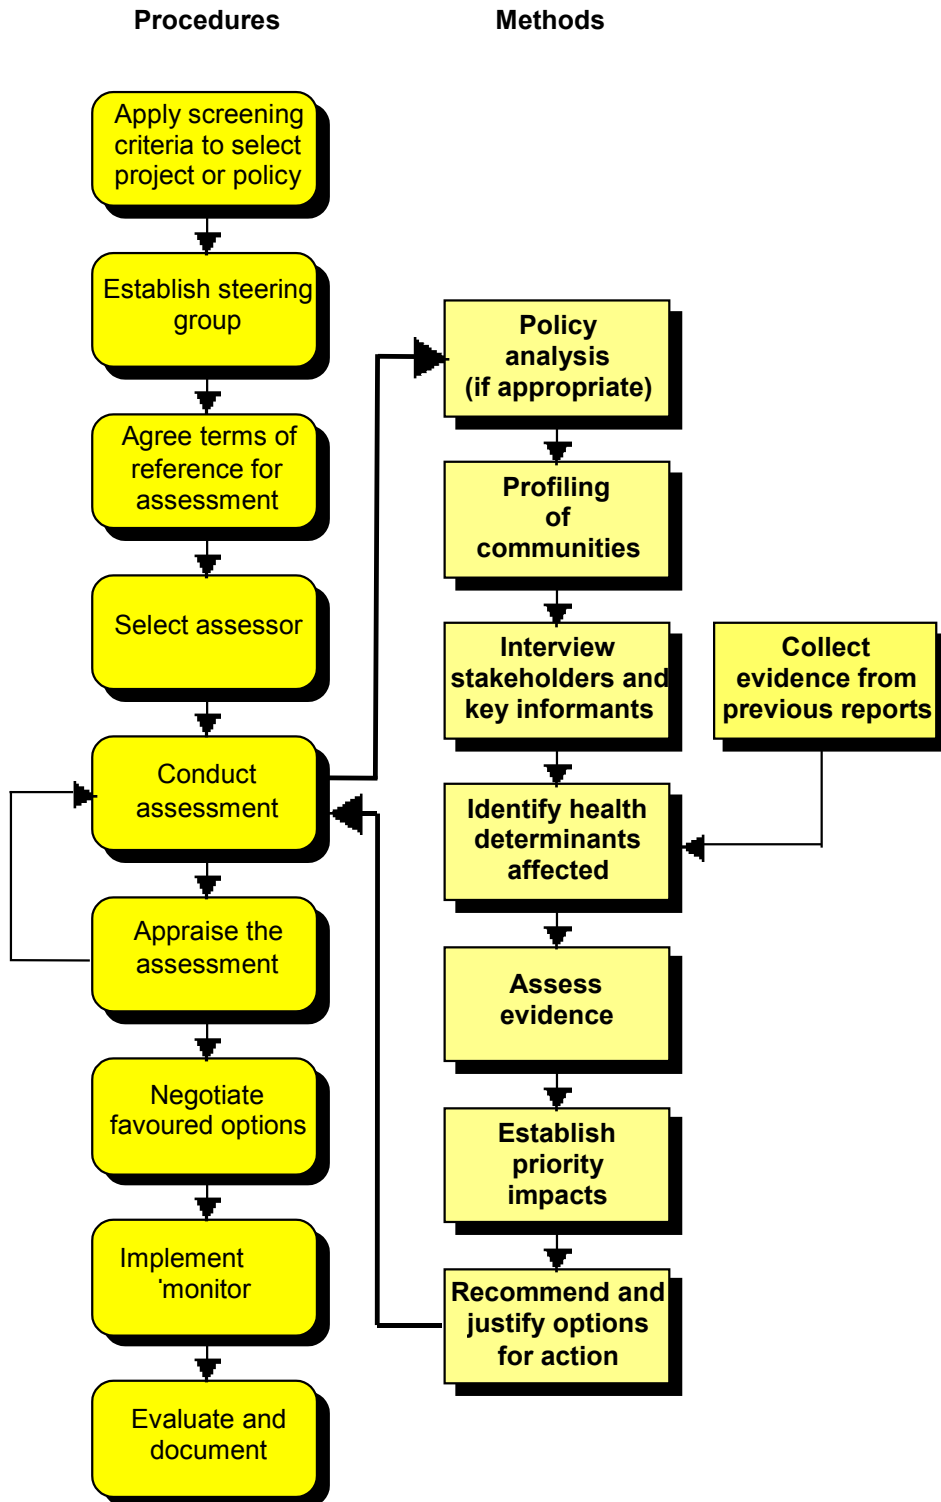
Procedures

Methods

Apply screening criteria to select project or policy

Establish steering group

Agree terms of reference for assessment

Select assessor

Conduct assessment

Appraise the assessment

Negotiate favoured options

Implement 'monitor

Evaluate and document

Policy analysis (if appropriate)

Profiling of communities

Interview stakeholders and key informants

Collect evidence from previous reports

Identify health determinants affected

Assess evidence

Establish priority impacts

Recommend and justify options for action